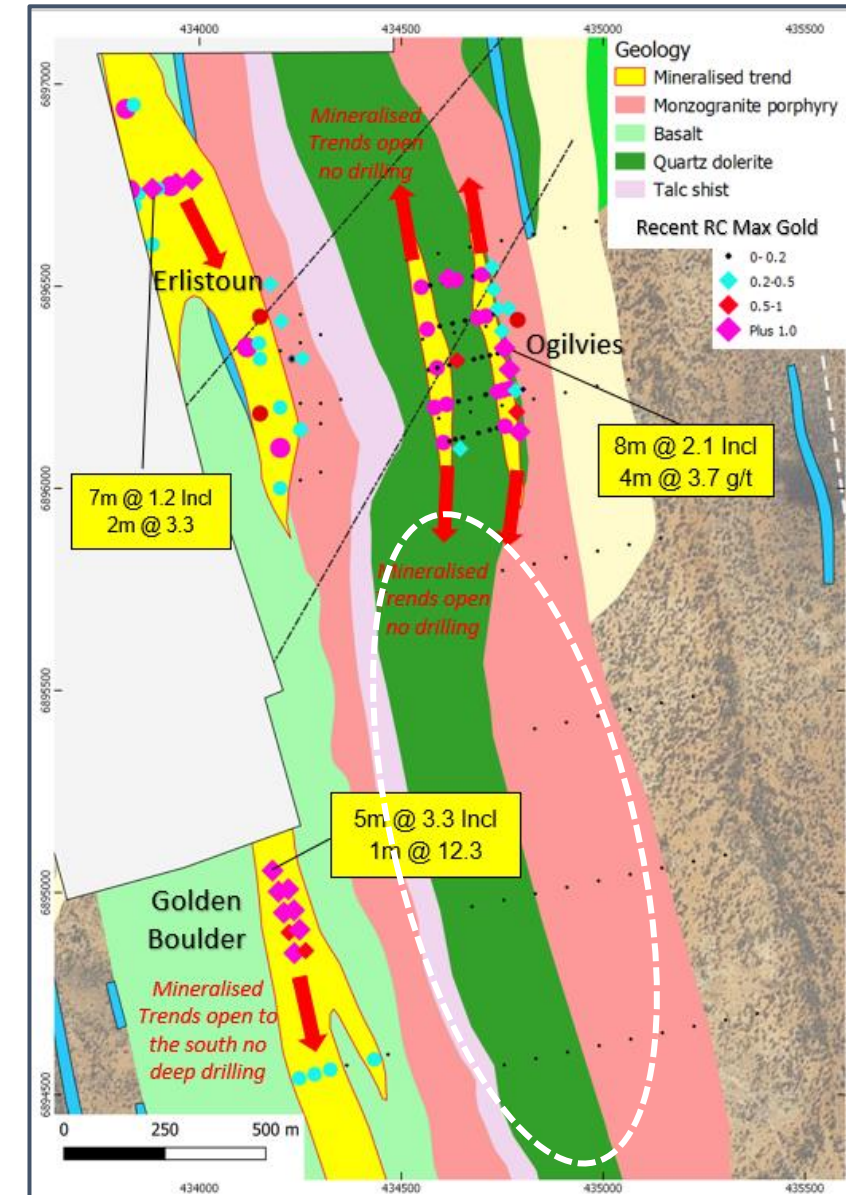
434000
434500
435000
435500

6897000
6896500
6896000
6895500
6895000
6894500

Geology
Mineralised trend
Monzogranite porphyry
Basalt
Quartz dolerite
Talc shist

Recent RC Max Gold
0- 0.2
0.2-0.5
0.5-1
Plus 1.0

Mineralised Trends open no drilling

Erlistoun

Ogilvies

8m @ 2.1 Incl
4m @ 3.7 g/t

7m @ 1.2 Incl
2m @ 3.3

Mineralised Trends open no drilling

5m @ 3.3 Incl
1m @ 12.3

Golden Boulder

Mineralised Trends open to the south no deep drilling

0
250
500 m

434000
434500
435000
435500